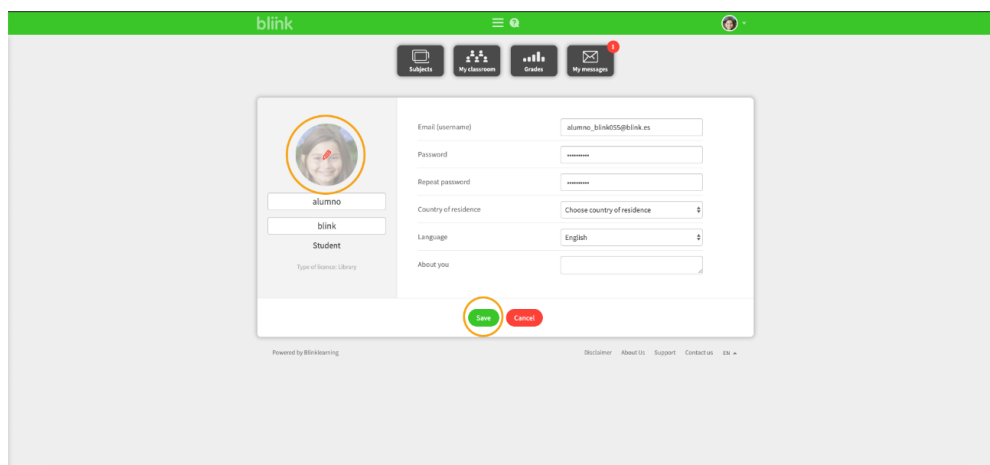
blink

Subjects
My classroom
Grades
My messages
1

alumno
blink
Student
Type of licence: Library

Email (username)
alumno_blink055@blink.es
Password
••••••••••
Repeat password
••••••••••
Country of residence
Choose country of residence
Language
English
About you

Save
Cancel

Powered by Blinklearning

Disclaimer About Us Support Contact us EN